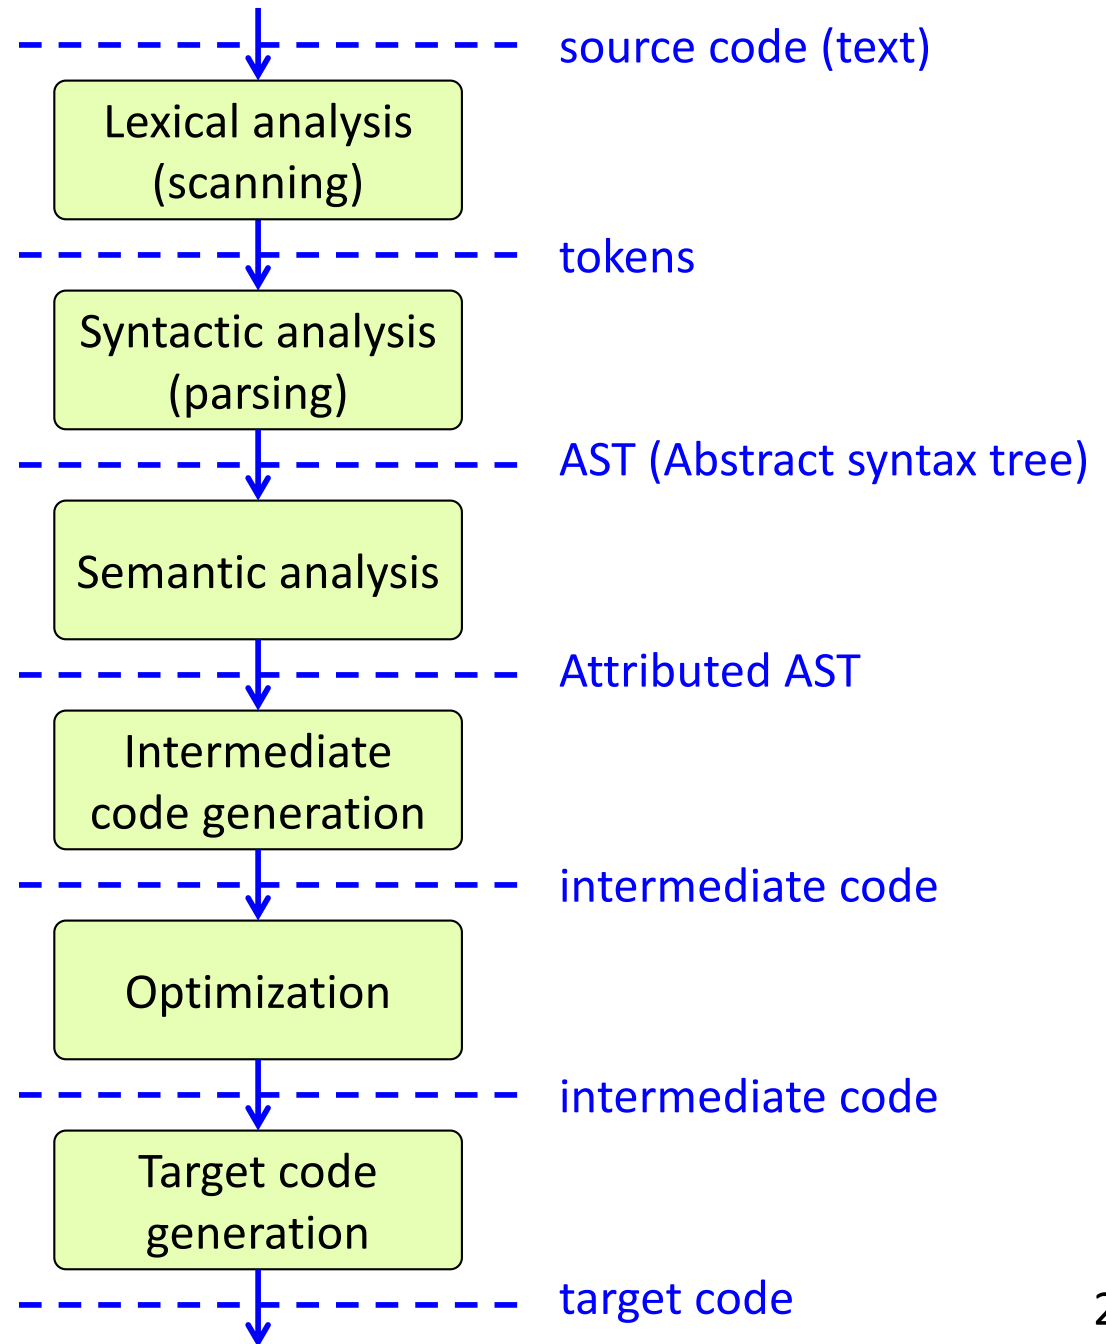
source code (text)

Lexical analysis (scanning)

tokens

Syntactic analysis (parsing)

AST (Abstract syntax tree)

Semantic analysis

Attributed AST

Intermediate code generation

intermediate code

Optimization

intermediate code

Target code generation

target code

2